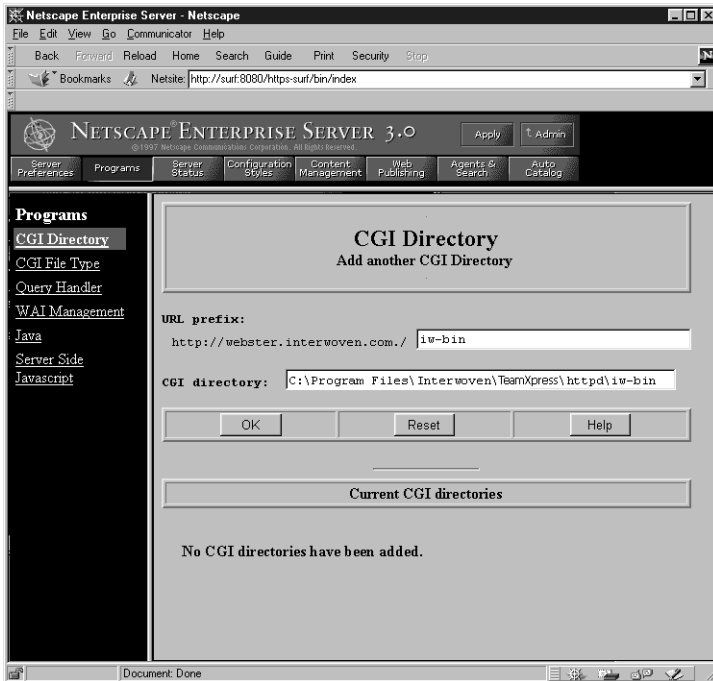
Netscape Enterprise Server - Netscape

File Edit View Go Communicator Help

Back Forward Reload Home Search Guide Print Security Stop

Bookmarks Netsite: http://surf:8080/https-surf/bin/index

NETSCAPE® ENTERPRISE SERVER 3.0

©1997 Netscape Communications Corporation. All Rights Reserved.

Apply

Admin

Server Preferences | Programs | Server Status | Configuration Styles | Content Management | Web Publishing | Agents & Search | Auto Catalog

Programs

CGI Directory

CGI File Type

Query Handler

WAI Management

Java

Server Side Javascript

CGI Directory

Add another CGI Directory

URL prefix:

http://webster.interwoven.com./ iw-bin

CGI directory: C:\Program Files\Interwoven\TeamXpress\httpd\iw-bin

OK | Reset | Help

Current CGI directories

No CGI directories have been added.

Document: Done